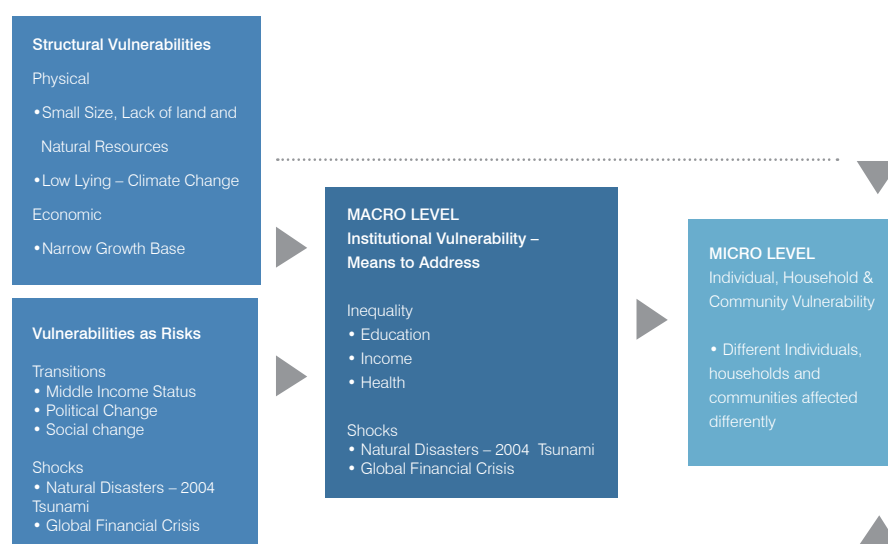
Structural Vulnerabilities

Physical

•Small Size, Lack of land and Natural Resources

•Low Lying – Climate Change

Economic

•Narrow Growth Base

Vulnerabilities as Risks

Transitions
• Middle Income Status
• Political Change
• Social change

Shocks
• Natural Disasters – 2004 Tsunami
• Global Financial Crisis

MACRO LEVEL
Institutional Vulnerability – Means to Address

Inequality
• Education
• Income
• Health

Shocks
• Natural Disasters – 2004 Tsunami
• Global Financial Crisis

MICRO LEVEL
Individual, Household & Community Vulnerability

• Different Individuals, households and communities affected differently